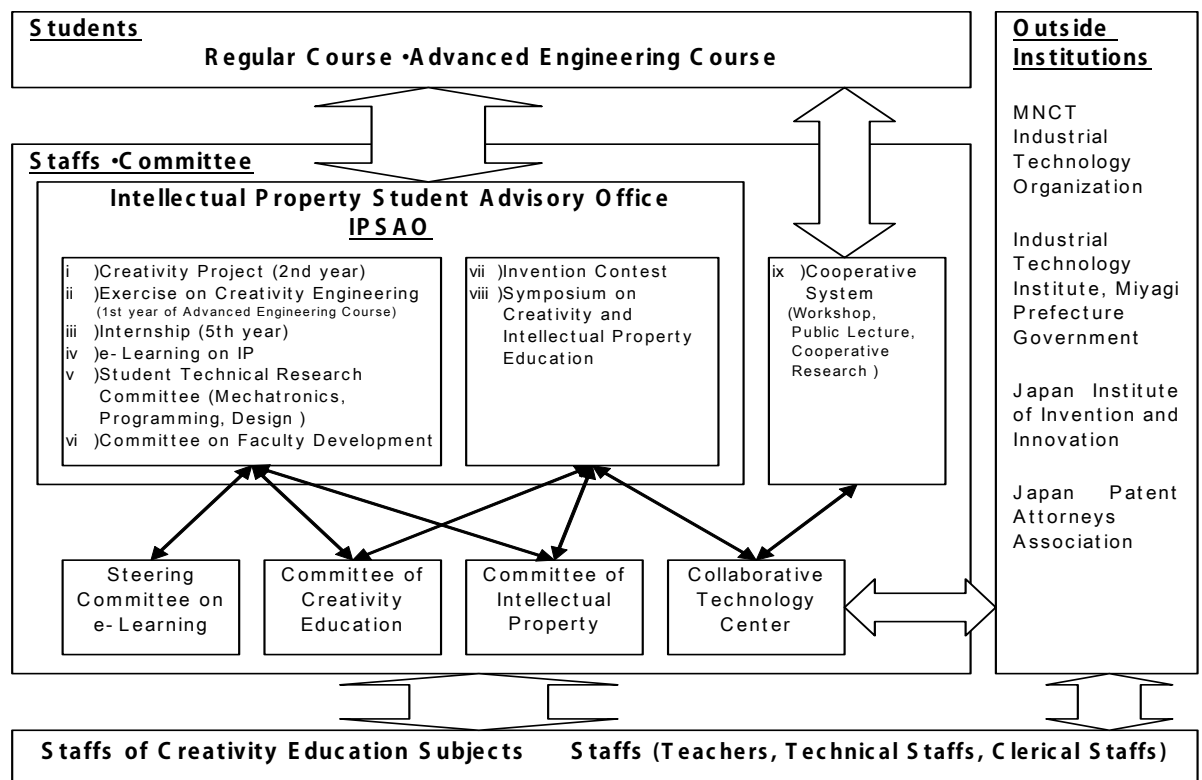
Students

Regular Course •Advanced Engineering Course

Outside Institutions

MNCT Industrial Technology Organization

Industrial Technology Institute, Miyagi Prefecture Government

Japan Institute of Invention and Innovation

Japan Patent Attorneys Association

Staffs •Committee

Intellectual Property Student Advisory Office
IPSAO

i )Creativity Project (2nd year)
ii )Exercise on Creativity Engineering (1st year of Advanced Engineering Course)
iii )Internship (5th year)
iv )e-Learning on IP
v )Student Technical Research Committee (Mechatronics, Programming, Design )
vi )Committee on Faculty Development

vii )Invention Contest
viii )Symposium on Creativity and Intellectual Property Education

ix )Cooperative System (Workshop, Public Lecture, Cooperative Research )

Steering Committee on e-Learning

Committee of Creativity Education

Committee of Intellectual Property

Collaborative Technology Center

Staffs of Creativity Education Subjects Staffs (Teachers, Technical Staffs, Clerical Staffs)